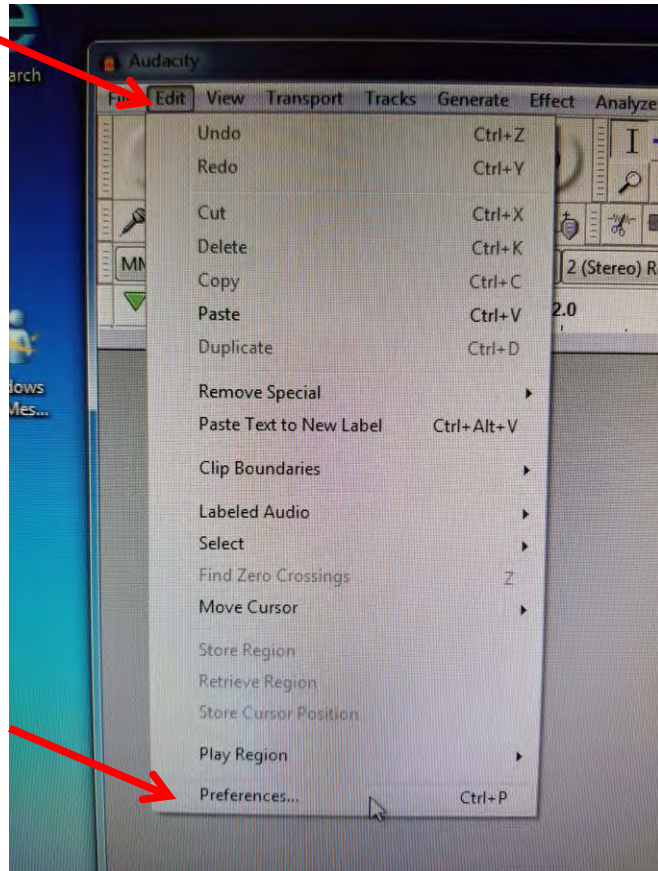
arch

dows
Mes...

Audacity

Fi Edit View Transport Tracks Generate Effect Analyze

MN

2 (Stereo) R

2.0

Undo Ctrl+Z
Redo Ctrl+Y
Cut Ctrl+X
Delete Ctrl+K
Copy Ctrl+C
Paste Ctrl+V
Duplicate Ctrl+D
Remove Special
Paste Text to New Label Ctrl+Alt+V
Clip Boundaries
Labeled Audio
Select
Find Zero Crossings Z
Move Cursor
Store Region
Retrieve Region
Store Cursor Position
Play Region
Preferences... Ctrl+P